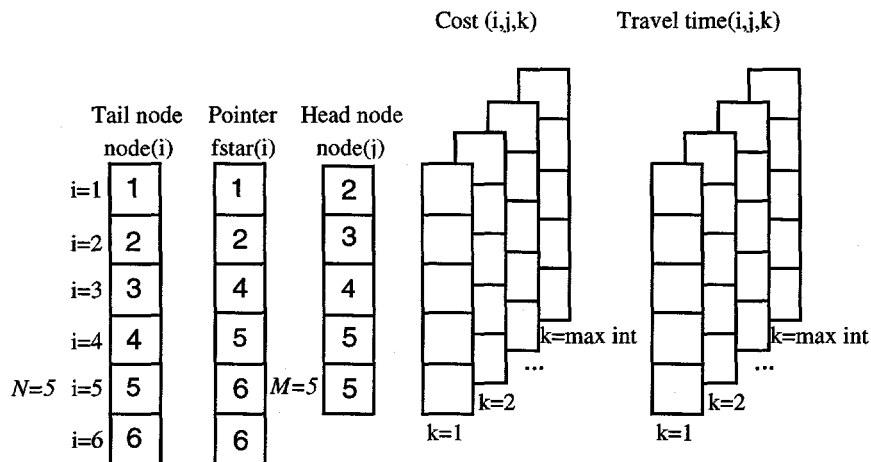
Cost (i,j,k)

Travel time(i,j,k)

Tail node
node(i)

Pointer
fstar(i)

Head node
node(j)

i=1 1
i=2 2
i=3 3
i=4 4
$N=5$ i=5 5
i=6 6

1
2
4
5
6
6

2
3
4
5
$M=5$ 5

k=max int
...
k=2
k=1

k=max int
...
k=2
k=1